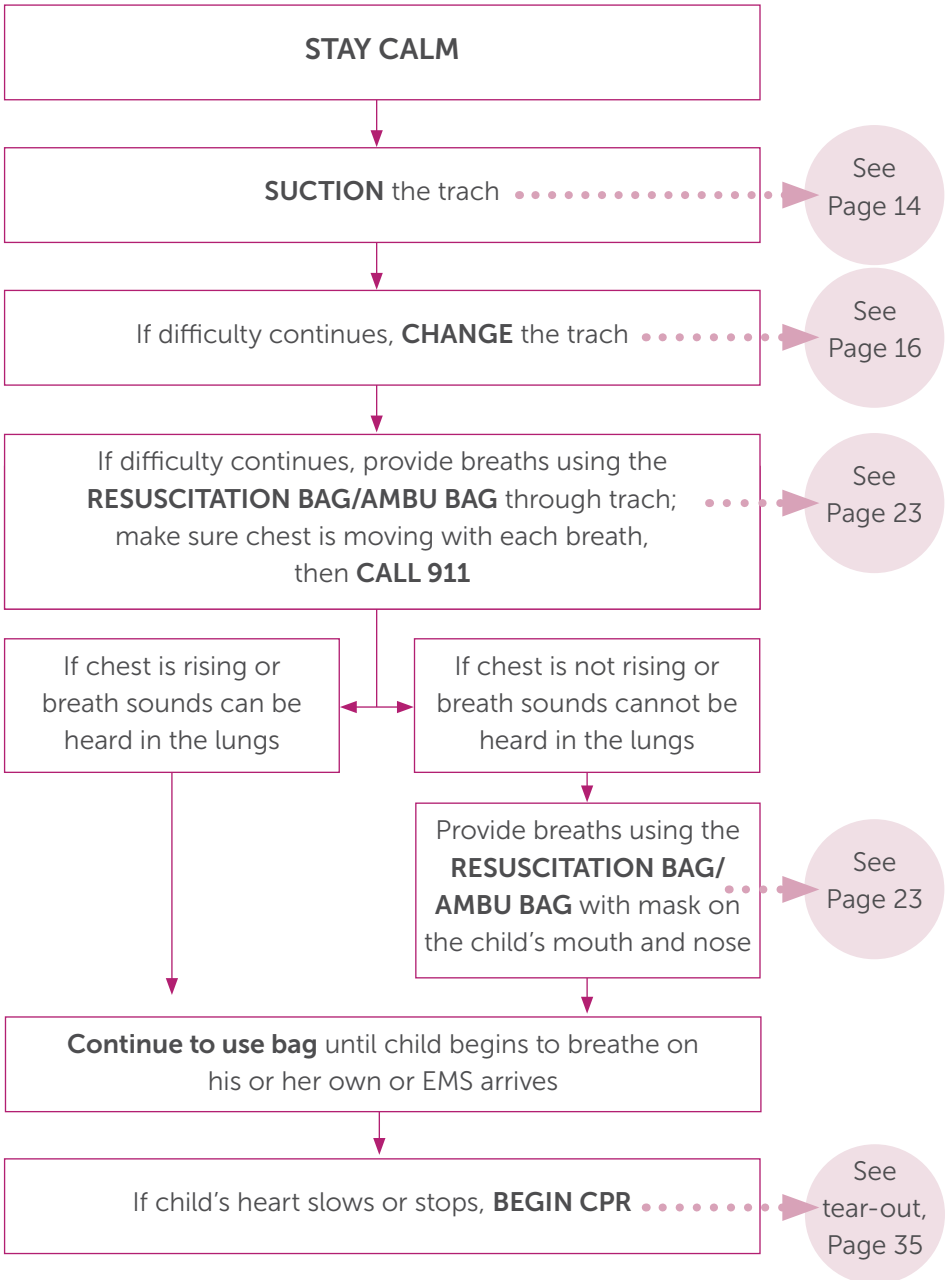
STAY CALM

SUCTION the trach

See Page 14

If difficulty continues, CHANGE the trach

See Page 16

If difficulty continues, provide breaths using the RESUSCITATION BAG/AMBU BAG through trach; make sure chest is moving with each breath, then CALL 911

See Page 23

If chest is rising or breath sounds can be heard in the lungs

If chest is not rising or breath sounds cannot be heard in the lungs

Provide breaths using the RESUSCITATION BAG/ AMBU BAG with mask on the child's mouth and nose

See Page 23

Continue to use bag until child begins to breathe on his or her own or EMS arrives

If child's heart slows or stops, BEGIN CPR

See tear-out, Page 35